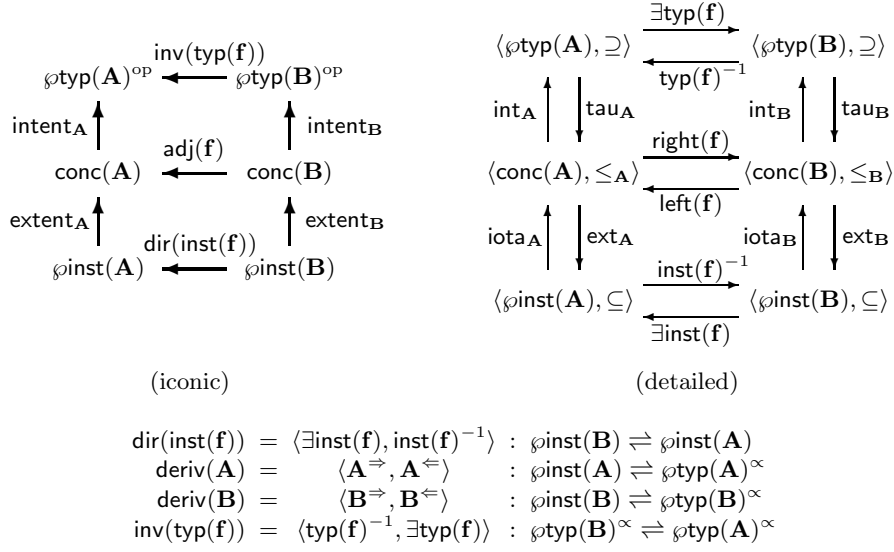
$\mathsf{inv}(\mathsf{typ}(\mathbf{f}))$

$\wp\mathsf{typ}(\mathbf{A})^{\mathrm{op}}$ $\wp\mathsf{typ}(\mathbf{B})^{\mathrm{op}}$

$\mathsf{intent}_{\mathbf{A}}$ $\mathsf{intent}_{\mathbf{B}}$

$\mathsf{adj}(\mathbf{f})$

$\mathsf{conc}(\mathbf{A})$ $\mathsf{conc}(\mathbf{B})$

$\mathsf{extent}_{\mathbf{A}}$ $\mathsf{extent}_{\mathbf{B}}$

$\mathsf{dir}(\mathsf{inst}(\mathbf{f}))$

$\wp\mathsf{inst}(\mathbf{A})$ $\wp\mathsf{inst}(\mathbf{B})$

(iconic)

$\exists\mathsf{typ}(\mathbf{f})$

$\langle\wp\mathsf{typ}(\mathbf{A}),\supseteq\rangle$ $\langle\wp\mathsf{typ}(\mathbf{B}),\supseteq\rangle$

$\mathsf{typ}(\mathbf{f})^{-1}$

$\mathsf{int}_{\mathbf{A}}$ $\mathsf{tau}_{\mathbf{A}}$ $\mathsf{int}_{\mathbf{B}}$ $\mathsf{tau}_{\mathbf{B}}$

$\mathsf{right}(\mathbf{f})$

$\langle\mathsf{conc}(\mathbf{A}),\leq_{\mathbf{A}}\rangle$ $\langle\mathsf{conc}(\mathbf{B}),\leq_{\mathbf{B}}\rangle$

$\mathsf{left}(\mathbf{f})$

$\mathsf{iota}_{\mathbf{A}}$ $\mathsf{ext}_{\mathbf{A}}$ $\mathsf{iota}_{\mathbf{B}}$ $\mathsf{ext}_{\mathbf{B}}$

$\mathsf{inst}(\mathbf{f})^{-1}$

$\langle\wp\mathsf{inst}(\mathbf{A}),\subseteq\rangle$ $\langle\wp\mathsf{inst}(\mathbf{B}),\subseteq\rangle$

$\exists\mathsf{inst}(\mathbf{f})$

(detailed)

$\mathsf{dir}(\mathsf{inst}(\mathbf{f})) = \langle\exists\mathsf{inst}(\mathbf{f}),\mathsf{inst}(\mathbf{f})^{-1}\rangle : \wp\mathsf{inst}(\mathbf{B}) \rightleftharpoons \wp\mathsf{inst}(\mathbf{A})$
$\mathsf{deriv}(\mathbf{A}) = \langle\mathbf{A}^{\Rightarrow},\mathbf{A}^{\Leftarrow}\rangle : \wp\mathsf{inst}(\mathbf{A}) \rightleftharpoons \wp\mathsf{typ}(\mathbf{A})^{\propto}$
$\mathsf{deriv}(\mathbf{B}) = \langle\mathbf{B}^{\Rightarrow},\mathbf{B}^{\Leftarrow}\rangle : \wp\mathsf{inst}(\mathbf{B}) \rightleftharpoons \wp\mathsf{typ}(\mathbf{B})^{\propto}$
$\mathsf{inv}(\mathsf{typ}(\mathbf{f})) = \langle\mathsf{typ}(\mathbf{f})^{-1},\exists\mathsf{typ}(\mathbf{f})\rangle : \wp\mathsf{typ}(\mathbf{B})^{\propto} \rightleftharpoons \wp\mathsf{typ}(\mathbf{A})^{\propto}$